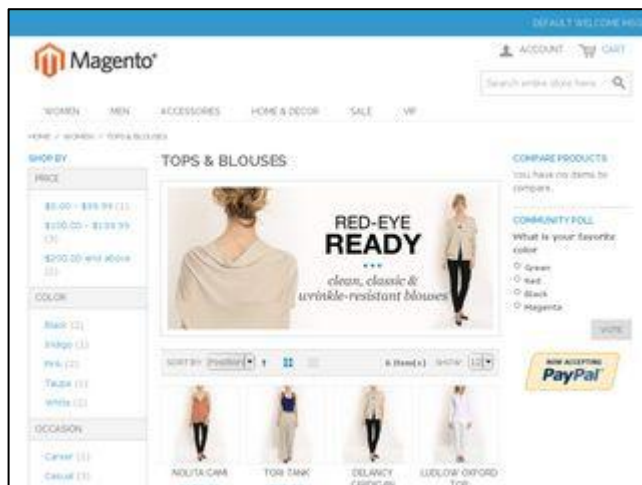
DEFAULT WELCOME MSG

Magento®

ACCOUNT CART

Search entire store here...

WOMEN MEN ACCESSORIES HOME & DECOR SALE VIP

HOME / WOMEN / TOPS & BLOUSES

SHOP BY

PRICE

$0.00 - $99.99 (1)

$100.00 - $199.99 (3)

$200.00 and above (2)

COLOR

Black (2)

Indigo (1)

Pink (1)

Taupe (1)

White (2)

OCCASION

Career (1)

Casual (3)

TOPS & BLOUSES

RED-EYE READY

clean, classic & wrinkle-resistant blouses

SORT BY Position 6 Item(s) SHOW 12

NOLITA CAMI

TORI TANK

DELANCY CARDIGAN

LUDLOW OXFORD TOP

COMPARE PRODUCTS

You have no items to compare.

COMMUNITY POLL

What is your favorite color

Green

Red

Black

Magenta

VOTE

NOW ACCEPTING PayPal